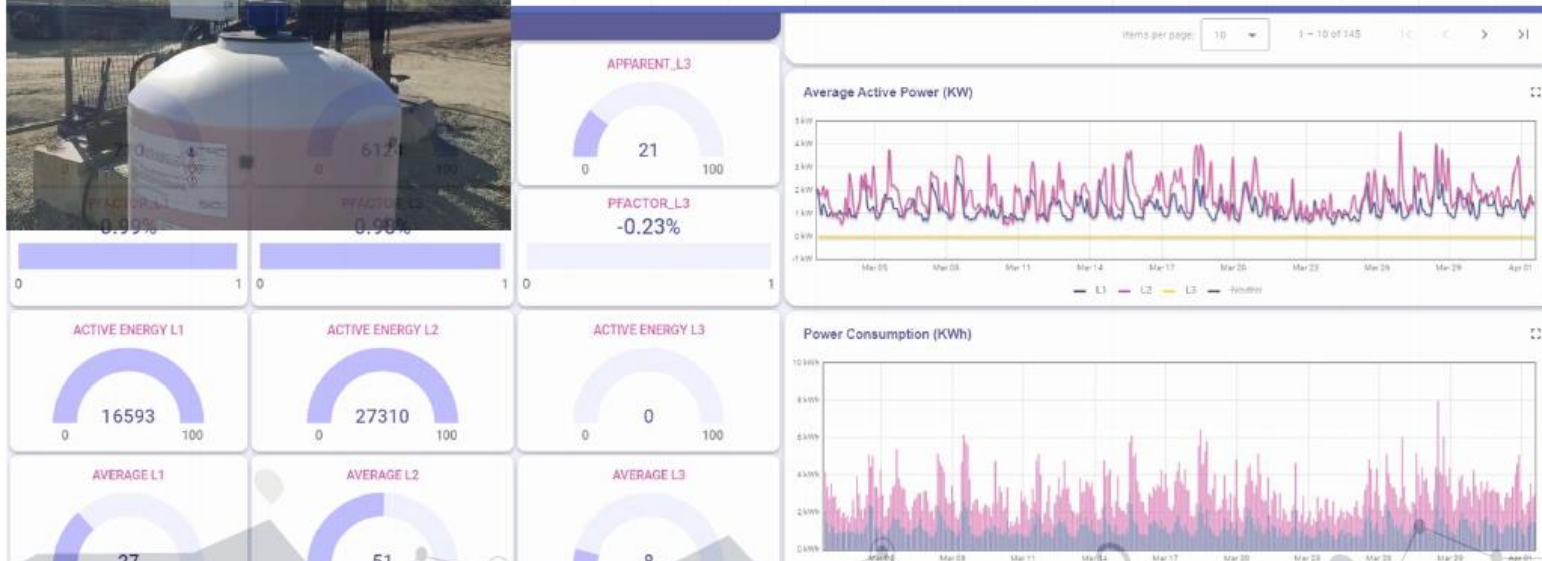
Items per page: 10 1 – 10 of 145

APPARENT_L3
21
0 100

Average Active Power (KW)
5 kW
4 kW
3 kW
2 kW
1 kW
0 kW
-1 kW
Mar 05 Mar 08 Mar 11 Mar 14 Mar 17 Mar 20 Mar 23 Mar 26 Mar 29 Apr 01
L1 L2 L3 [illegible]

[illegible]
612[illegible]
0 100

PFACTOR_L1
0.99%
PFACTOR_L2
0.90%
PFACTOR_L3
-0.23%
0 1 0 1 0 1

ACTIVE ENERGY L1
16593
0 100
ACTIVE ENERGY L2
27310
0 100
ACTIVE ENERGY L3
0
0 100

Power Consumption (KWh)
10 kWh
8 kWh
6 kWh
4 kWh
2 kWh
0 kWh
Mar 05 Mar 08 Mar 11 Mar 14 Mar 17 Mar 20 Mar 23 Mar 26 Mar 29 Apr 01

AVERAGE L1
27
AVERAGE L2
51
AVERAGE L3
8